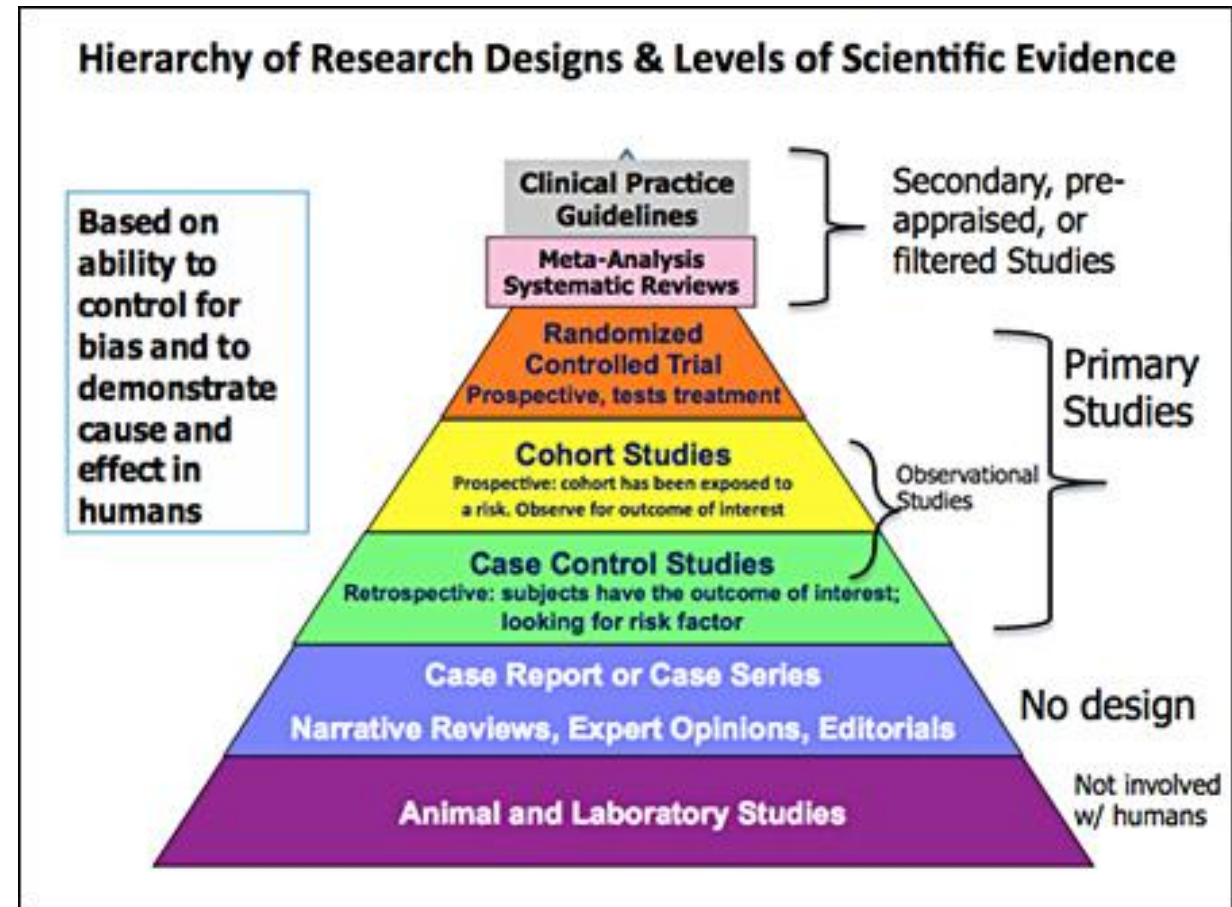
Hierarchy of Research Designs & Levels of Scientific Evidence

Based on ability to control for bias and to demonstrate cause and effect in humans

Clinical Practice Guidelines

Meta-Analysis Systematic Reviews

Secondary, pre-appraised, or filtered Studies

Randomized Controlled Trial
Prospective, tests treatment

Cohort Studies
Prospective: cohort has been exposed to a risk. Observe for outcome of interest

Case Control Studies
Retrospective: subjects have the outcome of interest; looking for risk factor

Observational Studies

Primary Studies

Case Report or Case Series

Narrative Reviews, Expert Opinions, Editorials

No design

Animal and Laboratory Studies

Not involved w/ humans